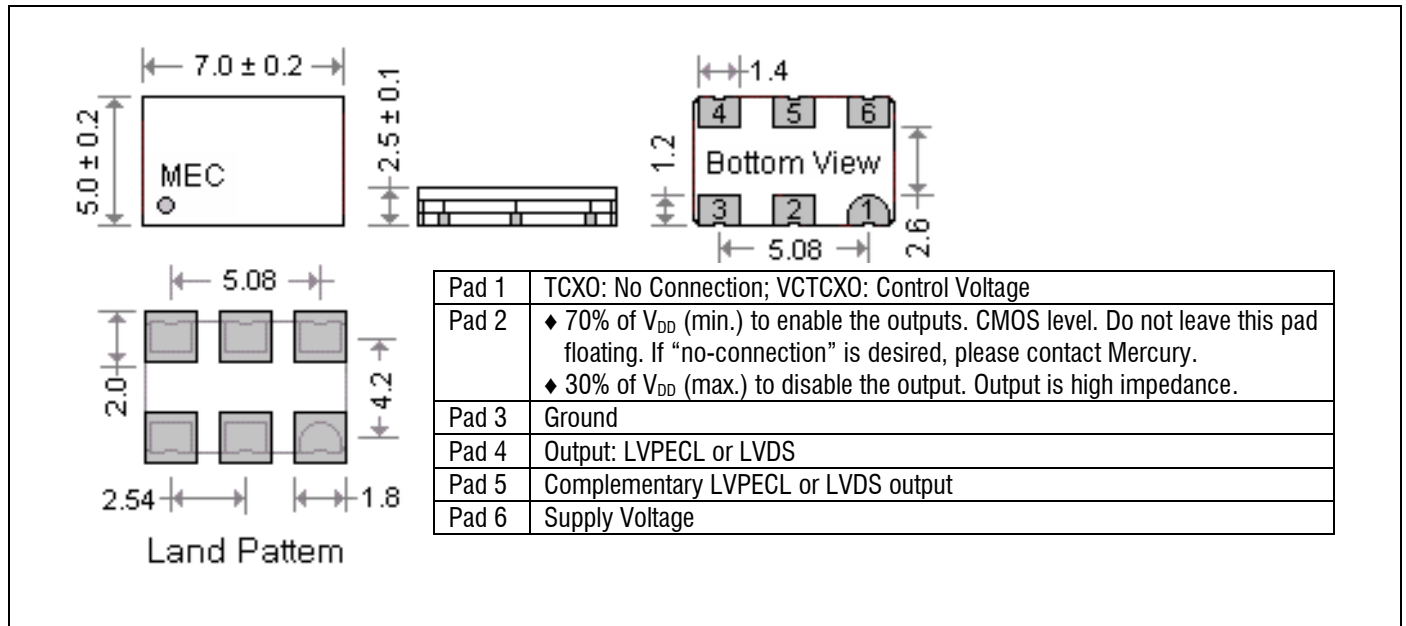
7.0 ± 0.2

5.0 ± 0.2

MEC

2.5 ± 0.1

1.4

4 5 6

1.2

Bottom View

3 2 1

2.6

5.08

5.08

2.0

4.2

2.54

1.8

Land Pattern

| Pad 1 | TCXO: No Connection; VCTCXO: Control Voltage |
|---|---|
| Pad 2 | ♦ 70% of $V_{DD}$ (min.) to enable the outputs. CMOS level. Do not leave this pad floating. If "no-connection" is desired, please contact Mercury. ♦ 30% of $V_{DD}$ (max.) to disable the output. Output is high impedance. |
| Pad 3 | Ground |
| Pad 4 | Output: LVPECL or LVDS |
| Pad 5 | Complementary LVPECL or LVDS output |
| Pad 6 | Supply Voltage |